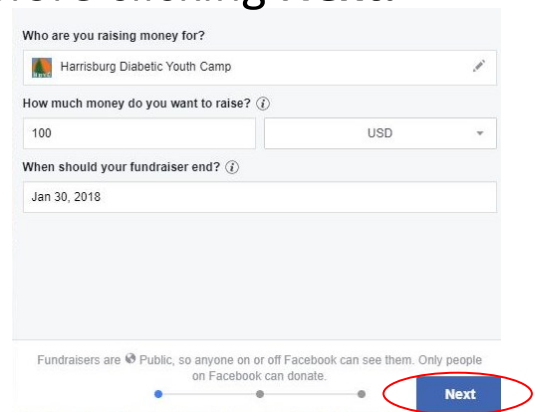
Who are you raising money for?

Harrisburg Diabetic Youth Camp

How much money do you want to raise? (i)

100

USD

When should your fundraiser end? (i)

Jan 30, 2018

Fundraisers are Public, so anyone on or off Facebook can see them. Only people on Facebook can donate.

Next